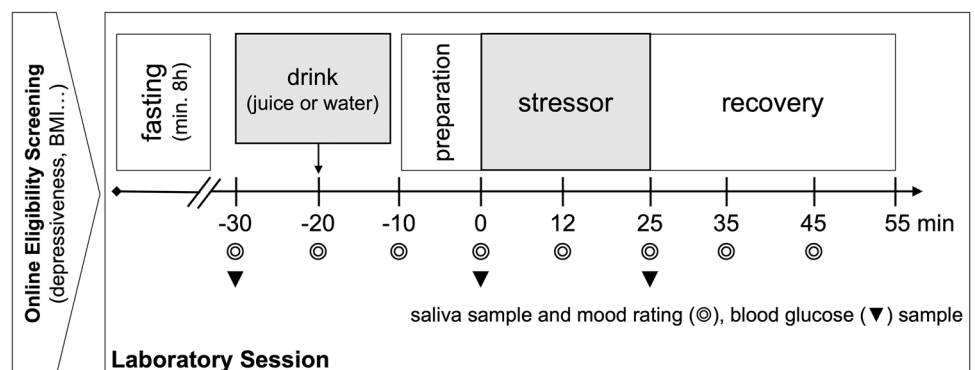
Online Eligibility Screening
(depressiveness, BMI...)

fasting
(min. 8h)

drink
(juice or water)

preparation

stressor

recovery

-30 -20 -10 0 12 25 35 45 55 min

◎ ◎ ◎ ◎ ◎ ◎ ◎ ◎

▼ ▼ ▼

saliva sample and mood rating (◎), blood glucose (▼) sample

Laboratory Session